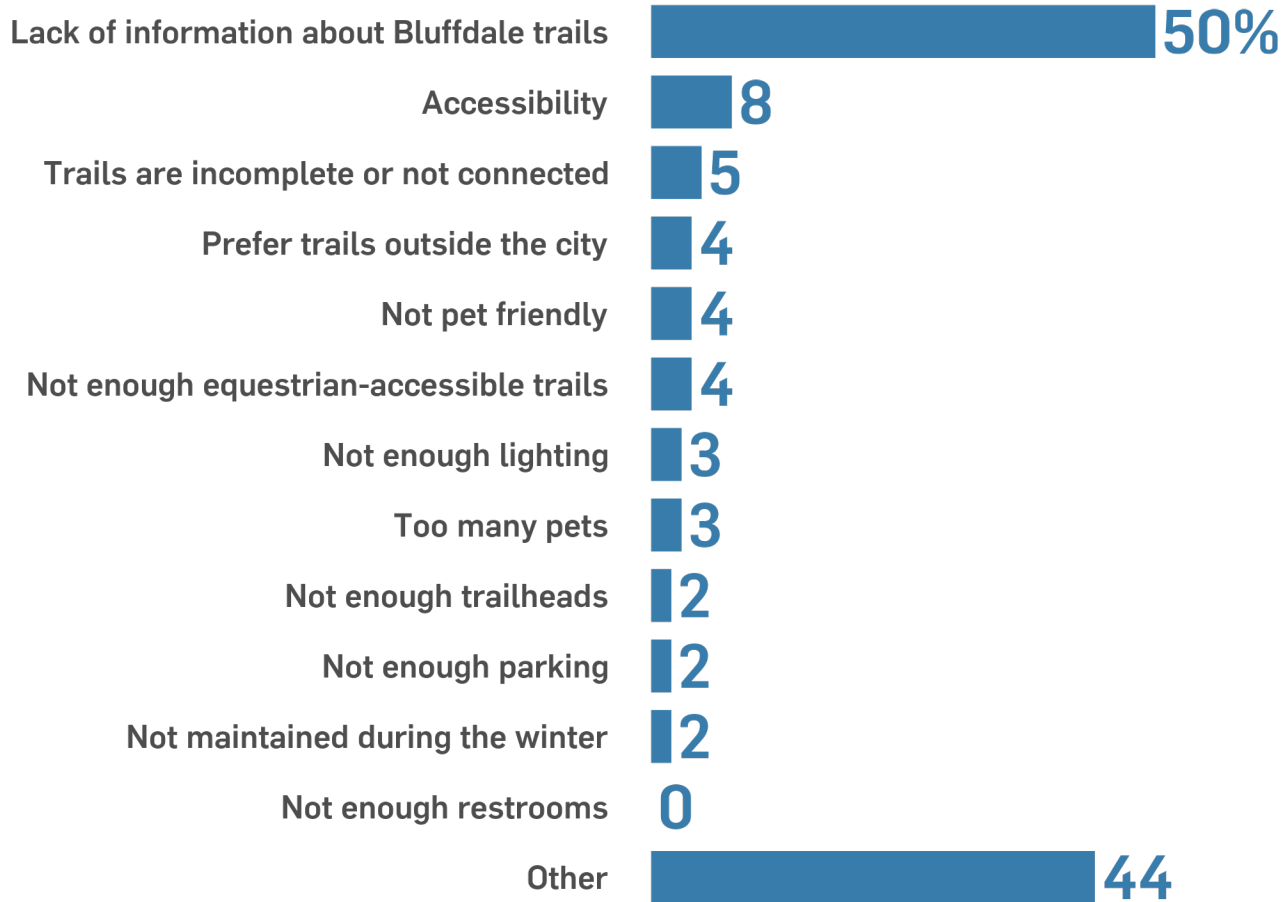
Lack of information about Bluffdale trails 50%
Accessibility 8
Trails are incomplete or not connected 5
Prefer trails outside the city 4
Not pet friendly 4
Not enough equestrian-accessible trails 4
Not enough lighting 3
Too many pets 3
Not enough trailheads 2
Not enough parking 2
Not maintained during the winter 2
Not enough restrooms 0
Other 44